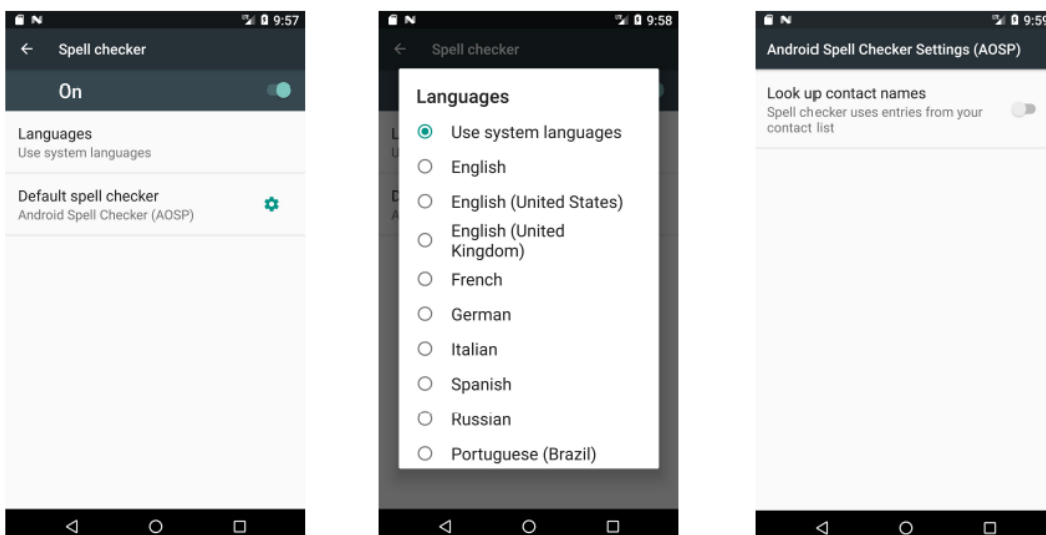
9:57

Spell checker

On

Languages
Use system languages

Default spell checker
Android Spell Checker (AOSP)

9:58

Spell checker

Languages

Use system languages

English

English (United States)

English (United Kingdom)

French

German

Italian

Spanish

Russian

Portuguese (Brazil)

9:59

Android Spell Checker Settings (AOSP)

Look up contact names
Spell checker uses entries from your contact list